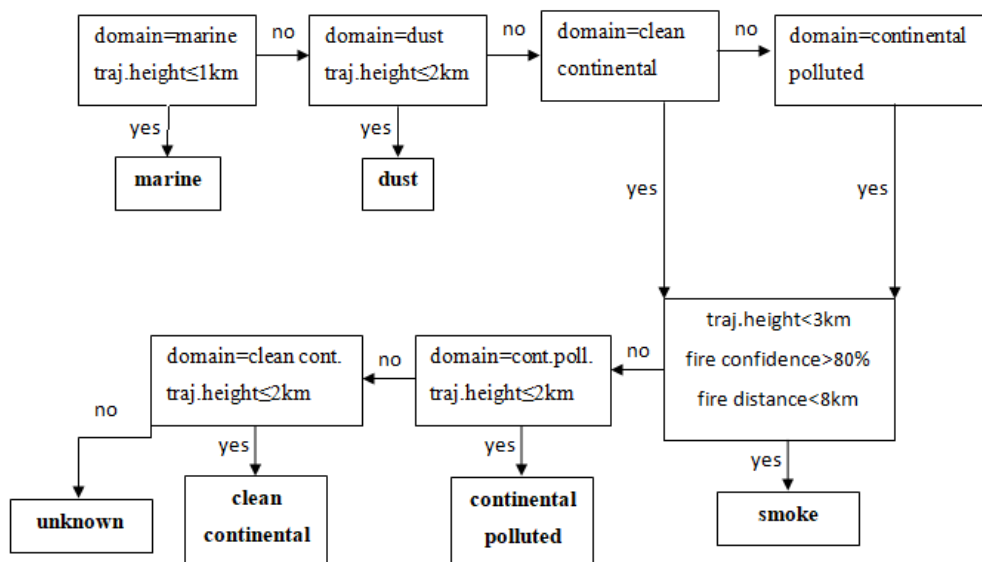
domain=marine
traj.height≤1km

no

domain=dust
traj.height≤2km

no

domain=clean continental

no

domain=continental polluted

yes

marine

yes

dust

yes

yes

traj.height<3km
fire confidence>80%
fire distance<8km

domain=clean cont.
traj.height≤2km

no

domain=cont.poll.
traj.height≤2km

no

no

yes

yes

yes

unknown

clean continental

continental polluted

smoke